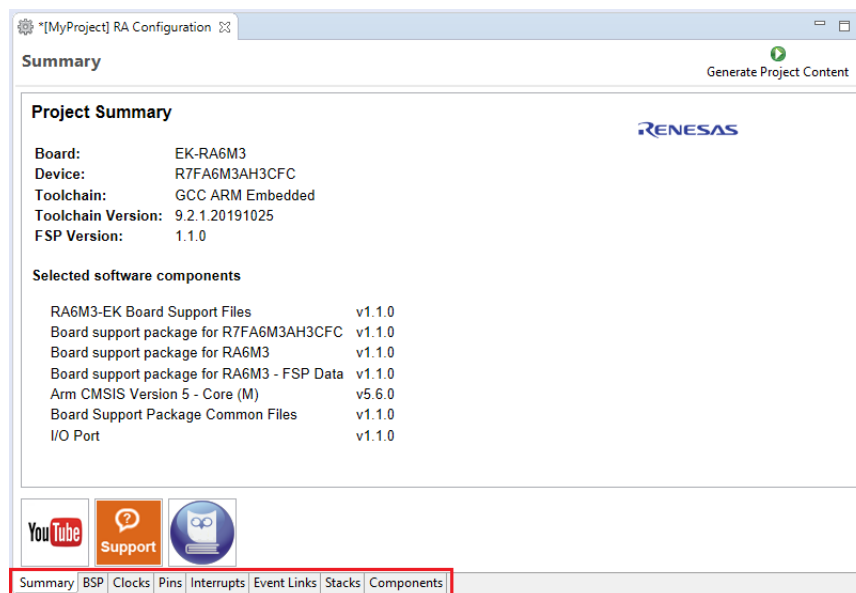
*[MyProject] RA Configuration

Summary

Generate Project Content

Project Summary

RENESAS

| | |
|---|---|
| Board: | EK-RA6M3 |
| Device: | R7FA6M3AH3CFC |
| Toolchain: | GCC ARM Embedded |
| Toolchain Version: | 9.2.1.20191025 |
| FSP Version: | 1.1.0 |

Selected software components

| | |
|---|---|
| RA6M3-EK Board Support Files | v1.1.0 |
| Board support package for R7FA6M3AH3CFC | v1.1.0 |
| Board support package for RA6M3 | v1.1.0 |
| Board support package for RA6M3 - FSP Data | v1.1.0 |
| Arm CMSIS Version 5 - Core (M) | v5.6.0 |
| Board Support Package Common Files | v1.1.0 |
| I/O Port | v1.1.0 |

YouTube

Support

Summary BSP Clocks Pins Interrupts Event Links Stacks Components